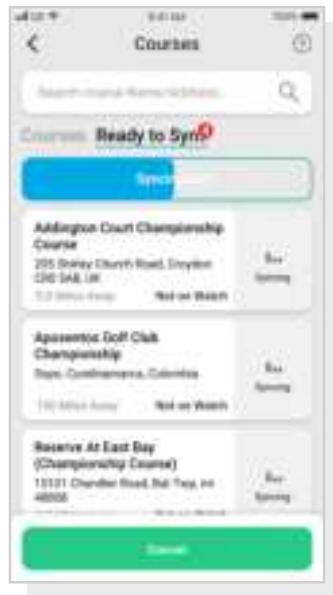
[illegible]

Courses

Search course Name/Address

Courses Ready to Sync

Syncing

Addington Court Championship Course

205 Shirley Church Road, Croydon CR0 5AB, UK

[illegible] Miles Away Not on Watch

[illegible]

Aposentos Golf Club Championship

Sopo, Cundinamarca, Colombia

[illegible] Miles Away Not on Watch

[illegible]

Reserve At East Bay (Championship Course)

13101 Chandler Road, Bal Harbour, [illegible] 48000

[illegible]

Cancel